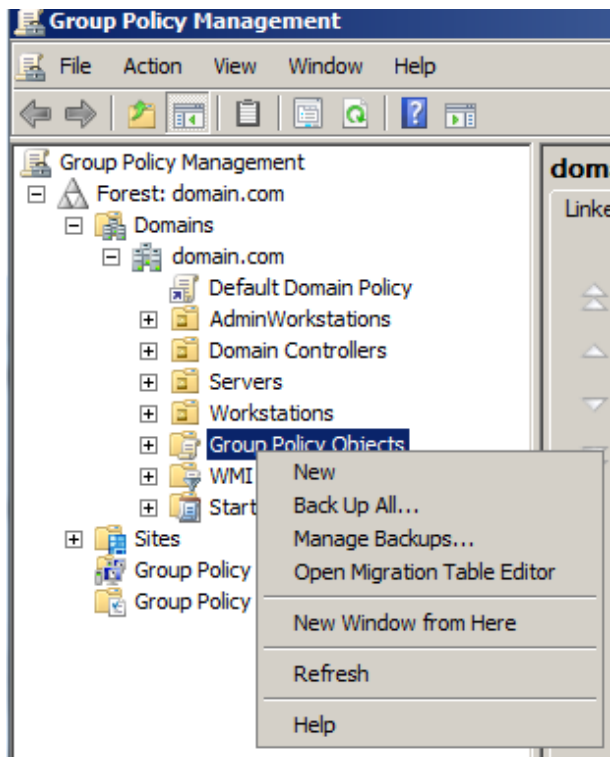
Group Policy Management

File Action View Window Help

Group Policy Management
Forest: domain.com
Domains
domain.com
Default Domain Policy
AdminWorkstations
Domain Controllers
Servers
Workstations
Group Policy Objects
WMI
Start
Sites
Group Policy
Group Policy

New
Back Up All...
Manage Backups...
Open Migration Table Editor
New Window from Here
Refresh
Help

dom
Linke